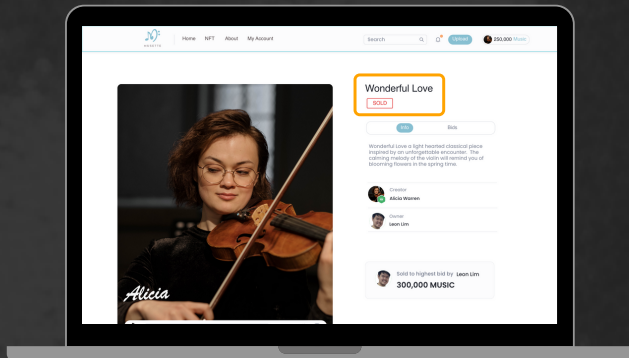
NOVETTE

Home NFT About My Account

Search

Upload

250,000 Music

Wonderful Love

SOLD

Info Bids

Wonderful Love a light hearted classical piece inspired by an unforgettable encounter. The calming melody of the violin will remind you of blooming flowers in the spring time.

Creator
Alicia Warren

Owner
Leon Lim

Sold to highest bid by Leon Lim

300,000 MUSIC

Alicia